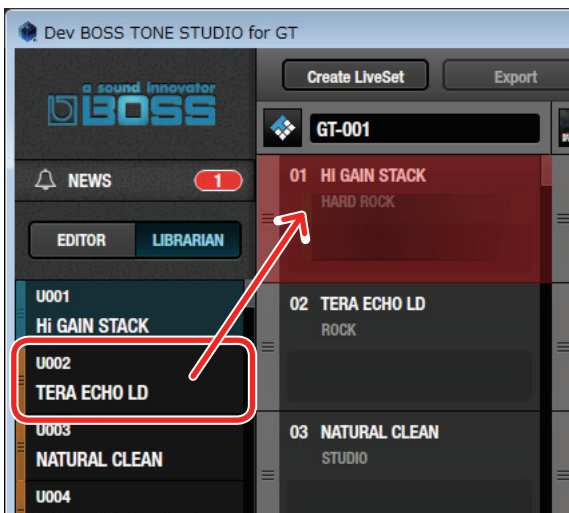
Dev BOSS TONE STUDIO for GT

a sound innovator
BOSS

Create LiveSet
Export

GT-001

NEWS 1

EDITOR
LIBRARIAN

U001
Hi GAIN STACK

U002
TERA ECHO LD

U003
NATURAL CLEAN

U004

01 HI GAIN STACK
HARD ROCK

02 TERA ECHO LD
ROCK

03 NATURAL CLEAN
STUDIO